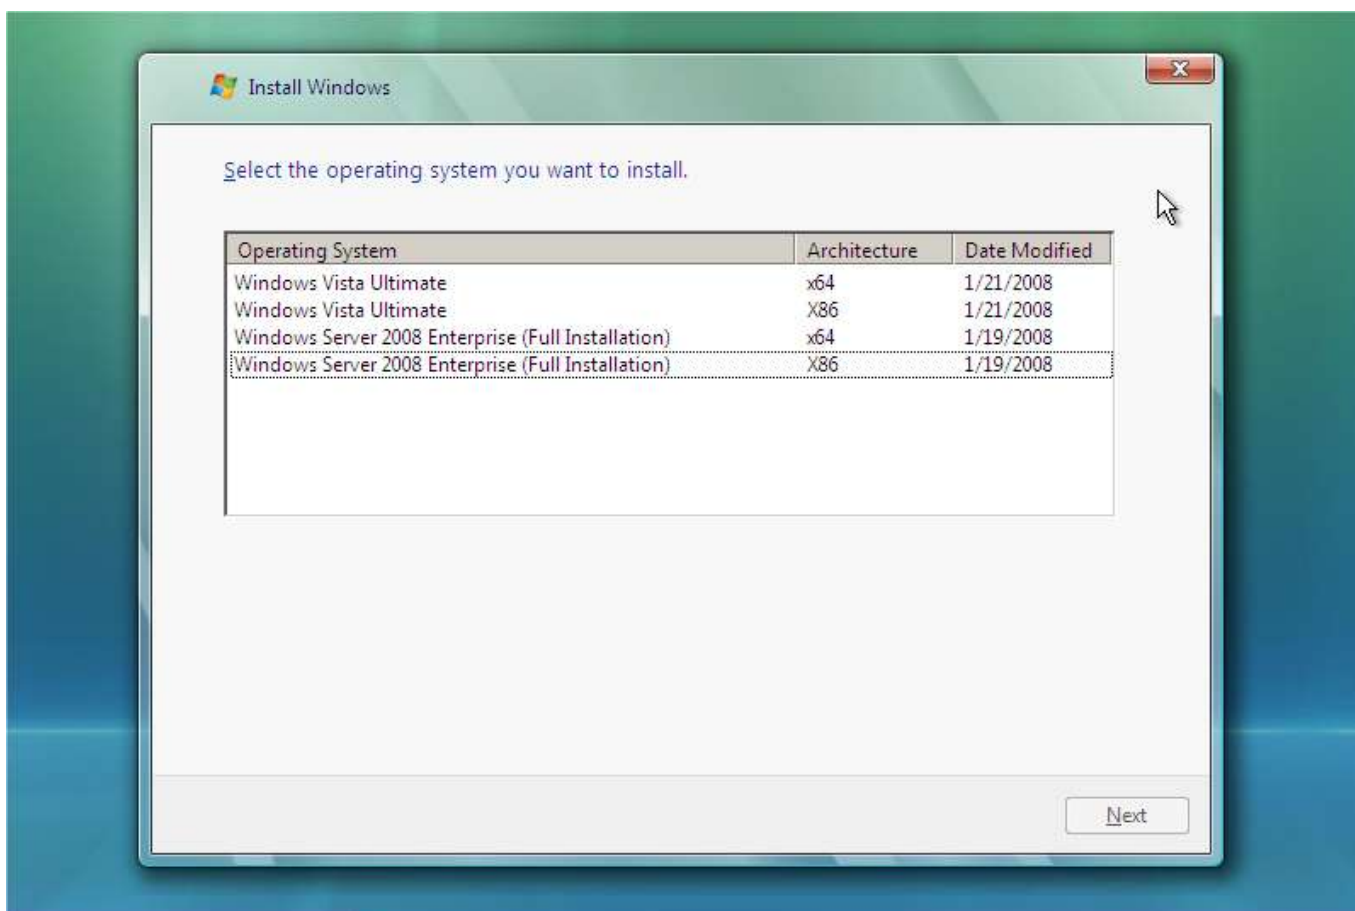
Install Windows

Select the operating system you want to install.

| Operating System | Architecture | Date Modified |
|---|---|---|
| Windows Vista Ultimate | x64 | 1/21/2008 |
| Windows Vista Ultimate | X86 | 1/21/2008 |
| Windows Server 2008 Enterprise (Full Installation) | x64 | 1/19/2008 |
| Windows Server 2008 Enterprise (Full Installation) | X86 | 1/19/2008 |

Next